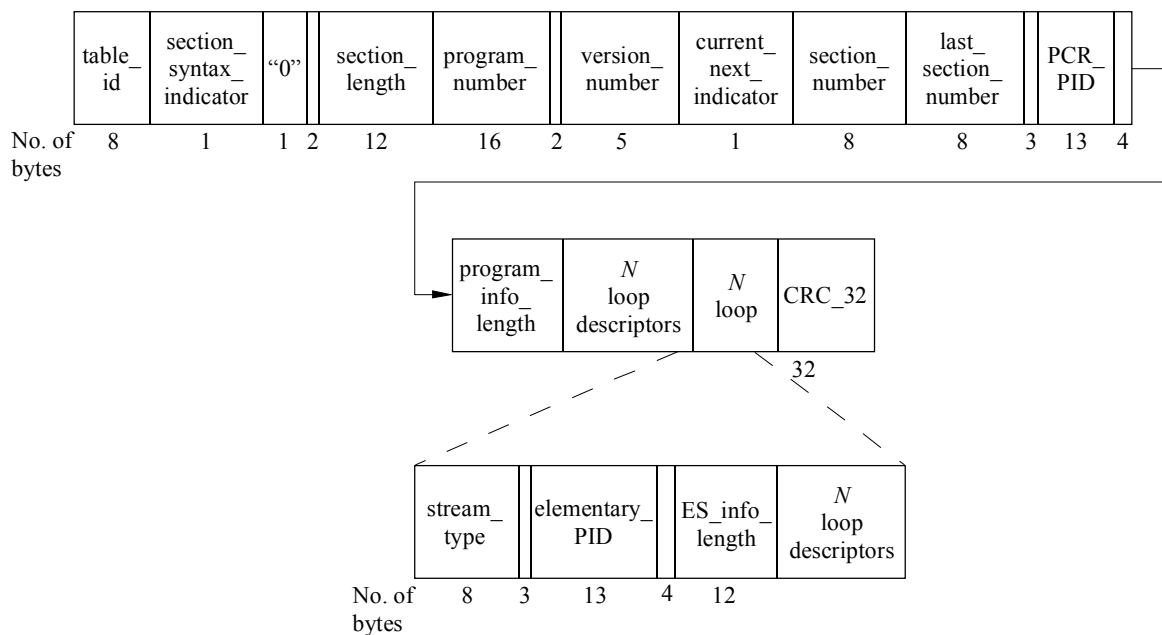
| table_ id | section_ syntax_ indicator | "0" | | section_ length | program_ number | | version_ number | current_ next_ indicator | section_ number | last_ section_ number | | PCR_ PID | |
|---|---|---|---|---|---|---|---|---|---|---|---|---|---|
| 8 | 1 | 1 | 2 | 12 | 16 | 2 | 5 | 1 | 8 | 8 | 3 | 13 | 4 |

No. of bytes

| program_ info_ length | *N* loop descriptors | *N* loop | CRC_32 |
|---|---|---|---|
| | | | 32 |

| stream_ type | | elementary_ PID | | ES_info_ length | *N* loop descriptors |
|---|---|---|---|---|---|
| 8 | 3 | 13 | 4 | 12 | |

No. of bytes